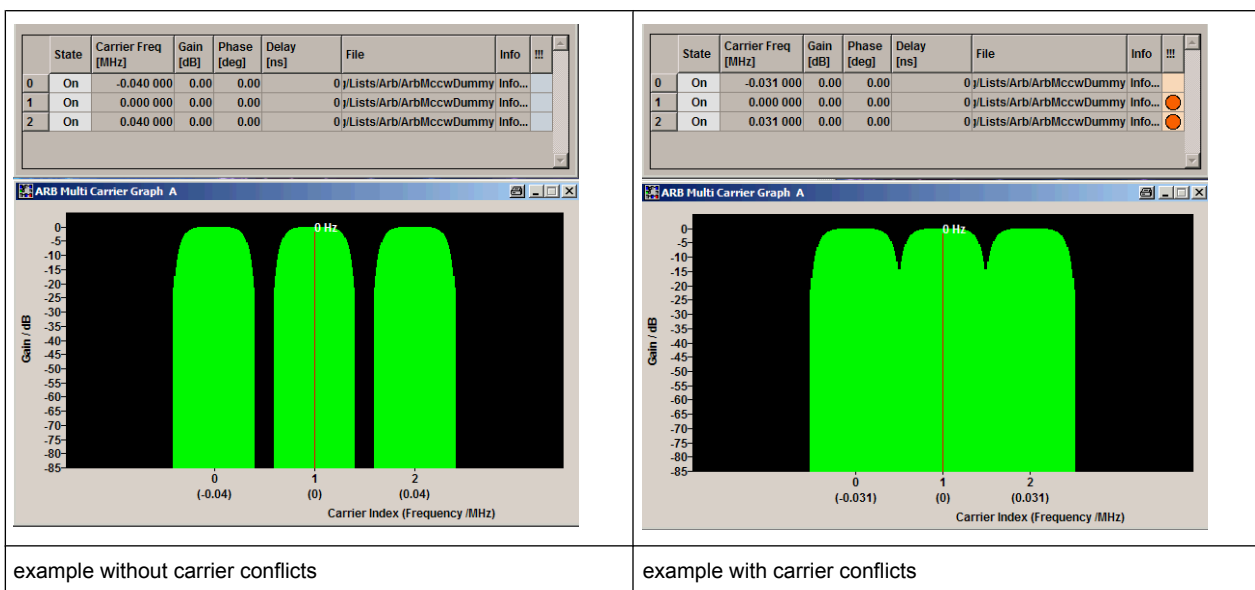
| | State | Carrier Freq [MHz] | Gain [dB] | Phase [deg] | Delay [ns] | File | Info | !!! |
|---|---|---|---|---|---|---|---|---|
| 0 | On | -0.040 000 | 0.00 | 0.00 | 0 | y/Lists/Arb/ArbMccwDummy | Info... | |
| 1 | On | 0.000 000 | 0.00 | 0.00 | 0 | y/Lists/Arb/ArbMccwDummy | Info... | |
| 2 | On | 0.040 000 | 0.00 | 0.00 | 0 | y/Lists/Arb/ArbMccwDummy | Info... | |

ARB Multi Carrier Graph A

0 Hz

Gain / dB

0 -5 -10 -15 -20 -25 -30 -35 -40 -45 -50 -55 -60 -65 -70 -75 -80 -85

0 (-0.04) 1 (0) 2 (0.04)

Carrier Index (Frequency /MHz)

| | State | Carrier Freq [MHz] | Gain [dB] | Phase [deg] | Delay [ns] | File | Info | !!! |
|---|---|---|---|---|---|---|---|---|
| 0 | On | -0.031 000 | 0.00 | 0.00 | 0 | y/Lists/Arb/ArbMccwDummy | Info... | |
| 1 | On | 0.000 000 | 0.00 | 0.00 | 0 | y/Lists/Arb/ArbMccwDummy | Info... | |
| 2 | On | 0.031 000 | 0.00 | 0.00 | 0 | y/Lists/Arb/ArbMccwDummy | Info... | |

ARB Multi Carrier Graph A

0 Hz

Gain / dB

0 -5 -10 -15 -20 -25 -30 -35 -40 -45 -50 -55 -60 -65 -70 -75 -80 -85

0 (-0.031) 1 (0) 2 (0.031)

Carrier Index (Frequency /MHz)

example without carrier conflicts

example with carrier conflicts